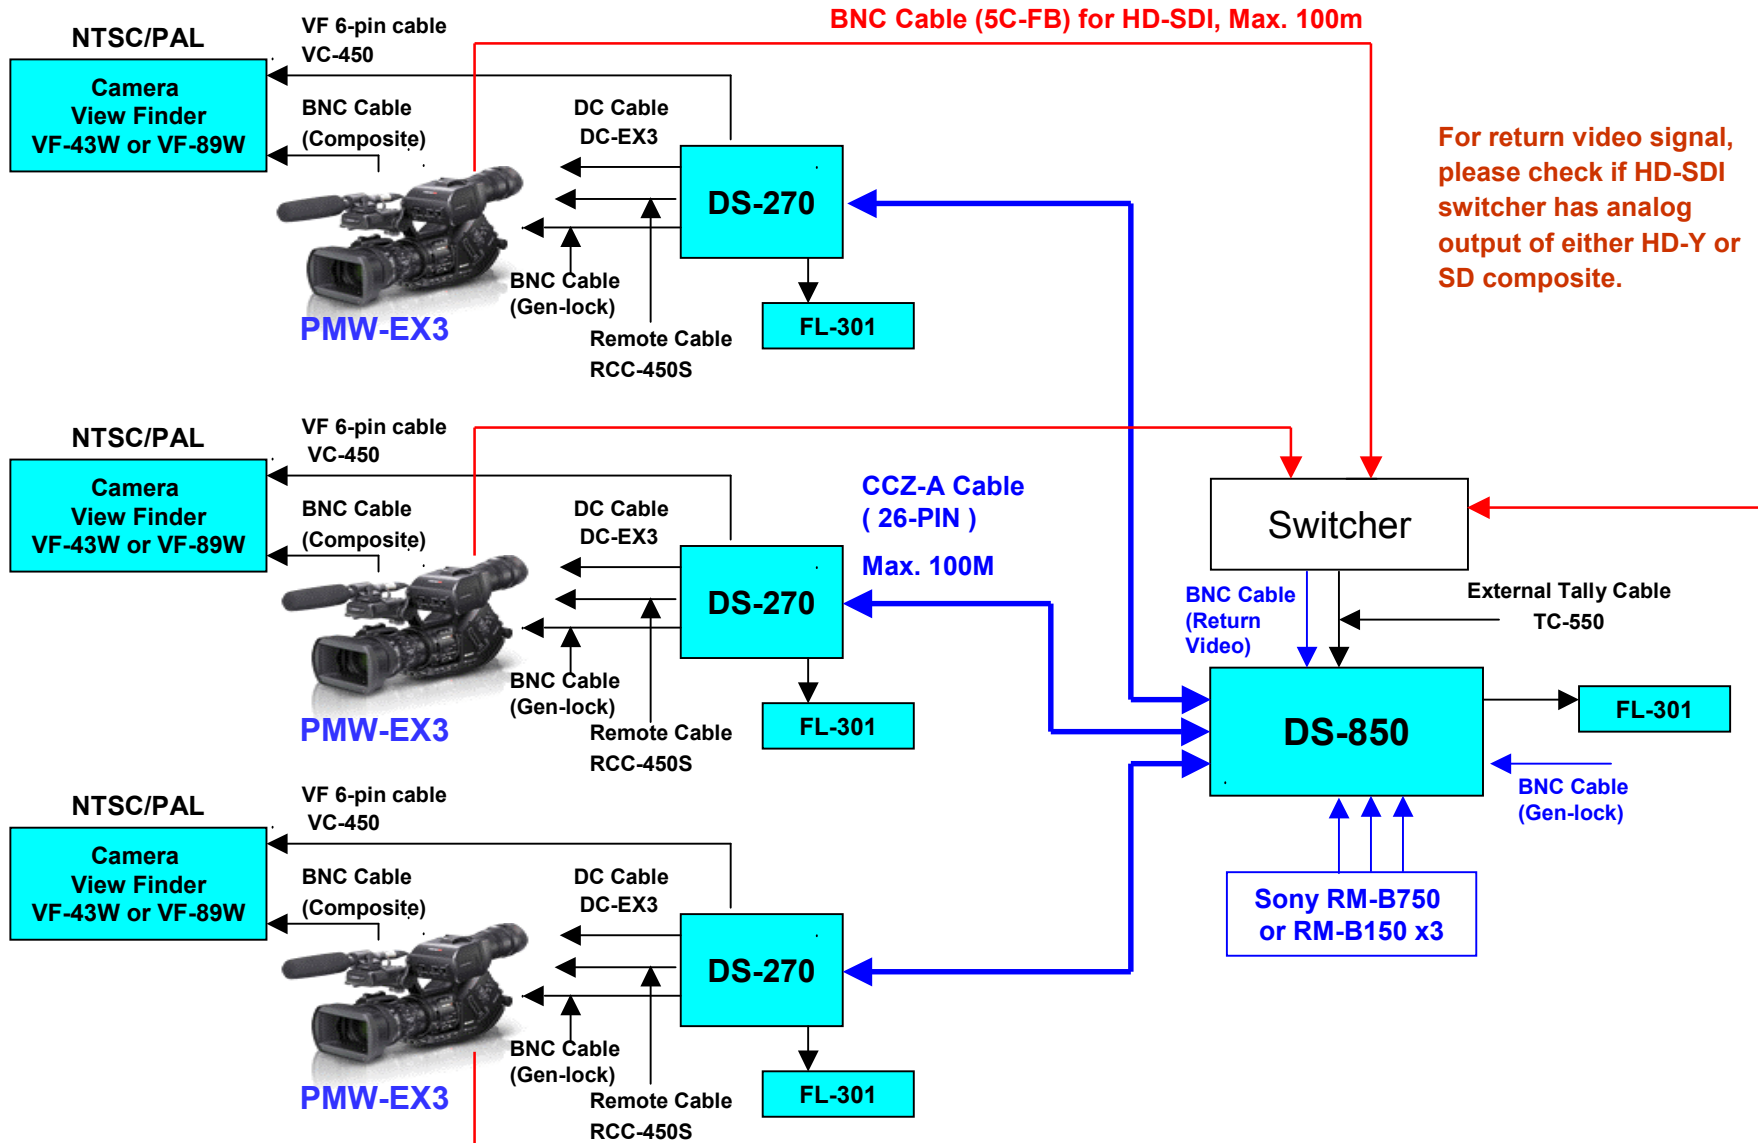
BNC Cable (5C-FB) for HD-SDI, Max. 100m

NTSC/PAL

Camera View Finder VF-43W or VF-89W

VF 6-pin cable VC-450

BNC Cable (Composite)

DC Cable DC-EX3

DS-270

BNC Cable (Gen-lock)

Remote Cable RCC-450S

FL-301

PMW-EX3

For return video signal, please check if HD-SDI switcher has analog output of either HD-Y or SD composite.

NTSC/PAL

Camera View Finder VF-43W or VF-89W

VF 6-pin cable VC-450

BNC Cable (Composite)

DC Cable DC-EX3

DS-270

BNC Cable (Gen-lock)

Remote Cable RCC-450S

FL-301

PMW-EX3

CCZ-A Cable ( 26-PIN )

Max. 100M

Switcher

BNC Cable (Return Video)

External Tally Cable TC-550

DS-850

FL-301

BNC Cable (Gen-lock)

NTSC/PAL

Camera View Finder VF-43W or VF-89W

VF 6-pin cable VC-450

BNC Cable (Composite)

DC Cable DC-EX3

DS-270

BNC Cable (Gen-lock)

Remote Cable RCC-450S

FL-301

PMW-EX3

Sony RM-B750 or RM-B150 x3